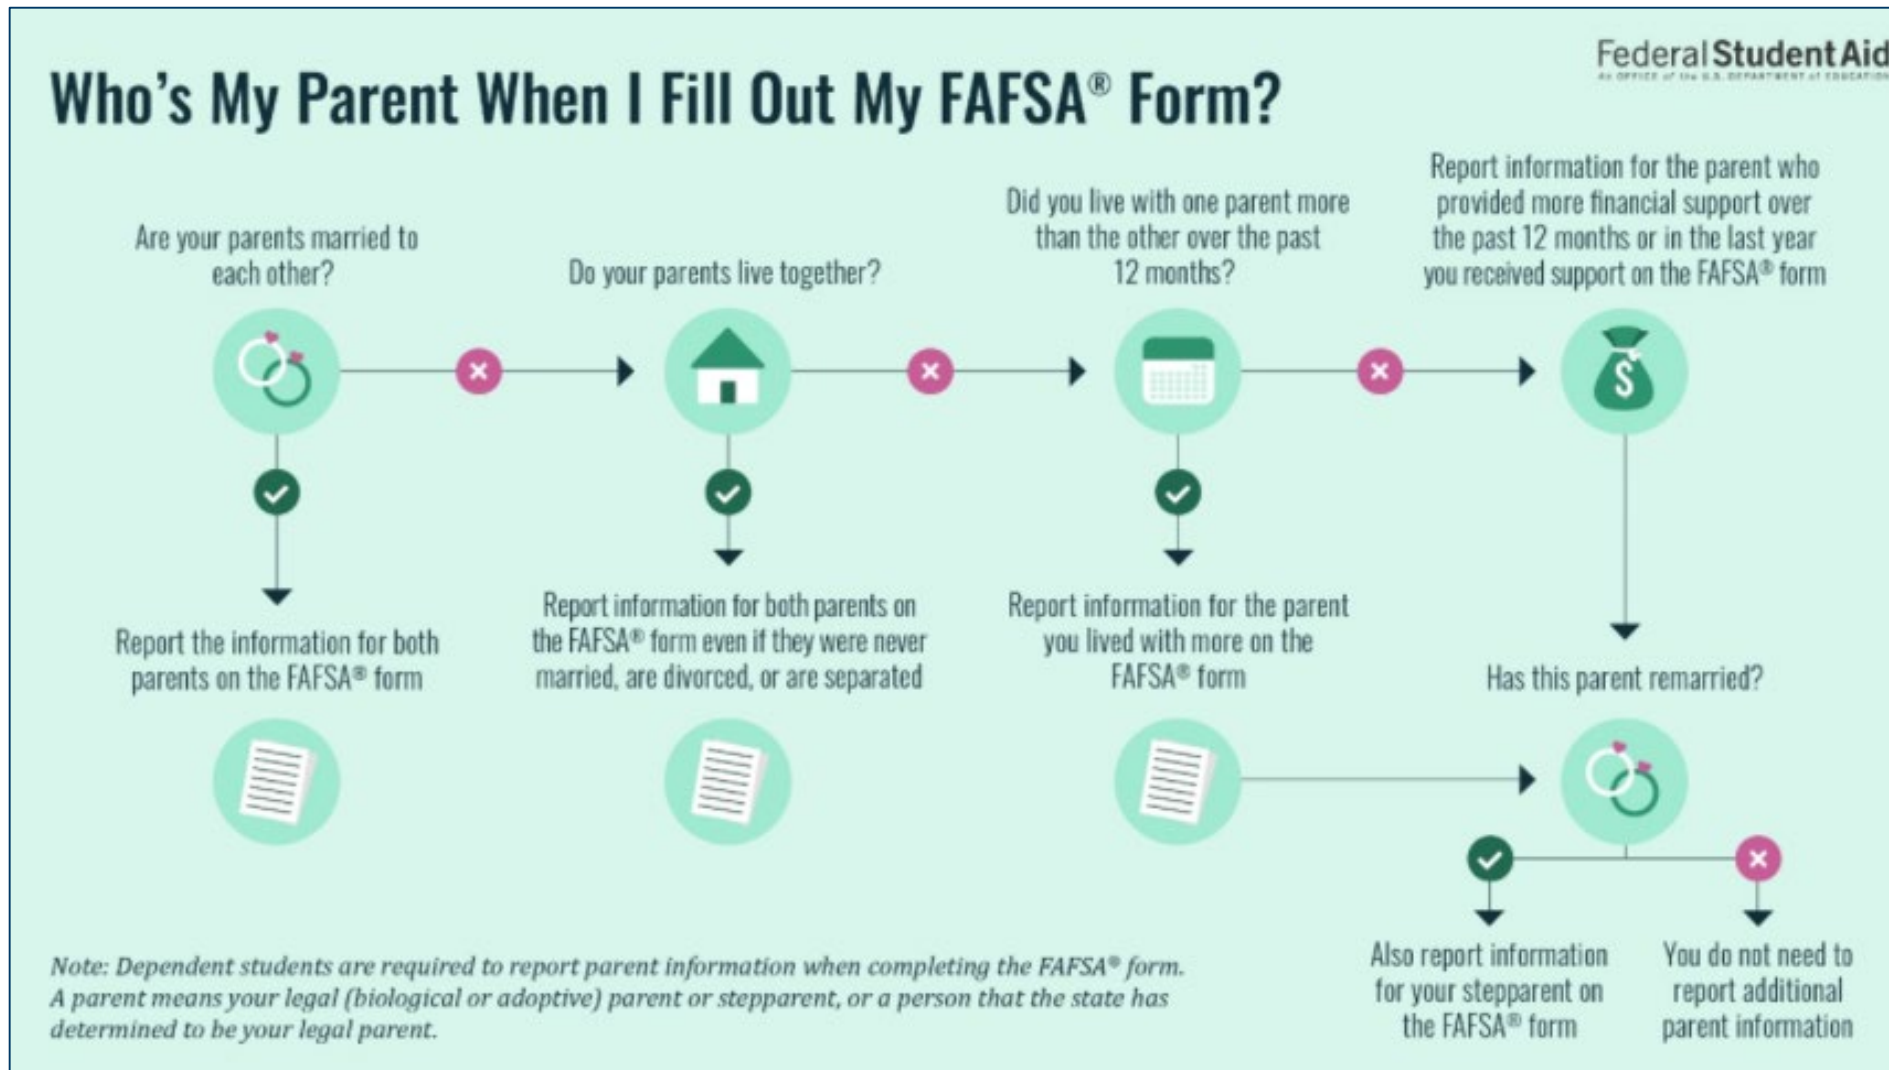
Federal Student Aid
An OFFICE of the U.S. DEPARTMENT of EDUCATION

Who's My Parent When I Fill Out My FAFSA® Form?

Are your parents married to each other?

Report the information for both parents on the FAFSA® form

Do your parents live together?

Report information for both parents on the FAFSA® form even if they were never married, are divorced, or are separated

Did you live with one parent more than the other over the past 12 months?

Report information for the parent you lived with more on the FAFSA® form

Report information for the parent who provided more financial support over the past 12 months or in the last year you received support on the FAFSA® form

Has this parent remarried?

Also report information for your stepparent on the FAFSA® form

You do not need to report additional parent information

Note: Dependent students are required to report parent information when completing the FAFSA® form. A parent means your legal (biological or adoptive) parent or stepparent, or a person that the state has determined to be your legal parent.